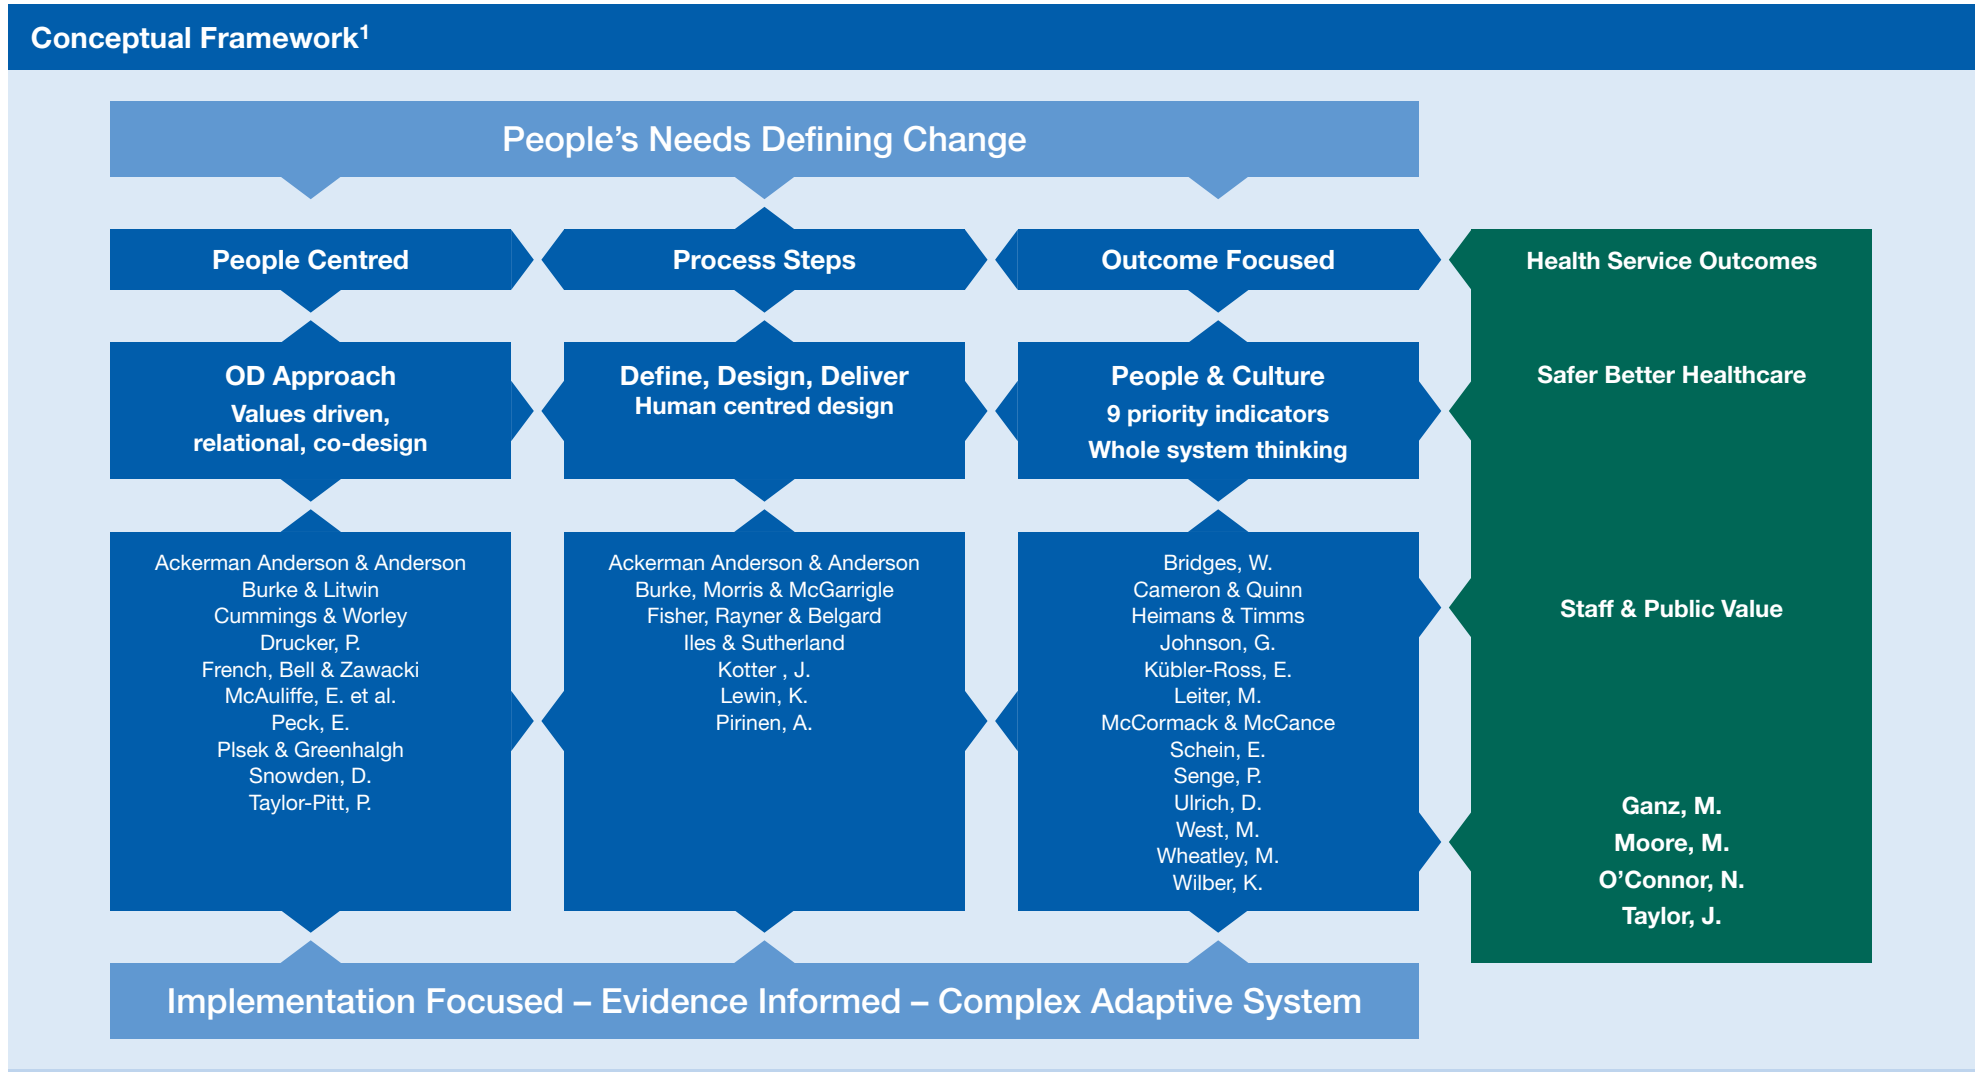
Conceptual Framework$^1$

People's Needs Defining Change

People Centred

Process Steps

Outcome Focused

Health Service Outcomes

OD Approach
Values driven, relational, co-design

Define, Design, Deliver
Human centred design

People & Culture
9 priority indicators
Whole system thinking

Safer Better Healthcare

Ackerman Anderson & Anderson
Burke & Litwin
Cummings & Worley
Drucker, P.
French, Bell & Zawacki
McAuliffe, E. et al.
Peck, E.
Plsek & Greenhalgh
Snowden, D.
Taylor-Pitt, P.

Ackerman Anderson & Anderson
Burke, Morris & McGarrigle
Fisher, Rayner & Belgard
Iles & Sutherland
Kotter , J.
Lewin, K.
Pirinen, A.

Bridges, W.
Cameron & Quinn
Heimans & Timms
Johnson, G.
Kübler-Ross, E.
Leiter, M.
McCormack & McCance
Schein, E.
Senge, P.
Ulrich, D.
West, M.
Wheatley, M.
Wilber, K.

Staff & Public Value

Ganz, M.
Moore, M.
O'Connor, N.
Taylor, J.

Implementation Focused – Evidence Informed – Complex Adaptive System